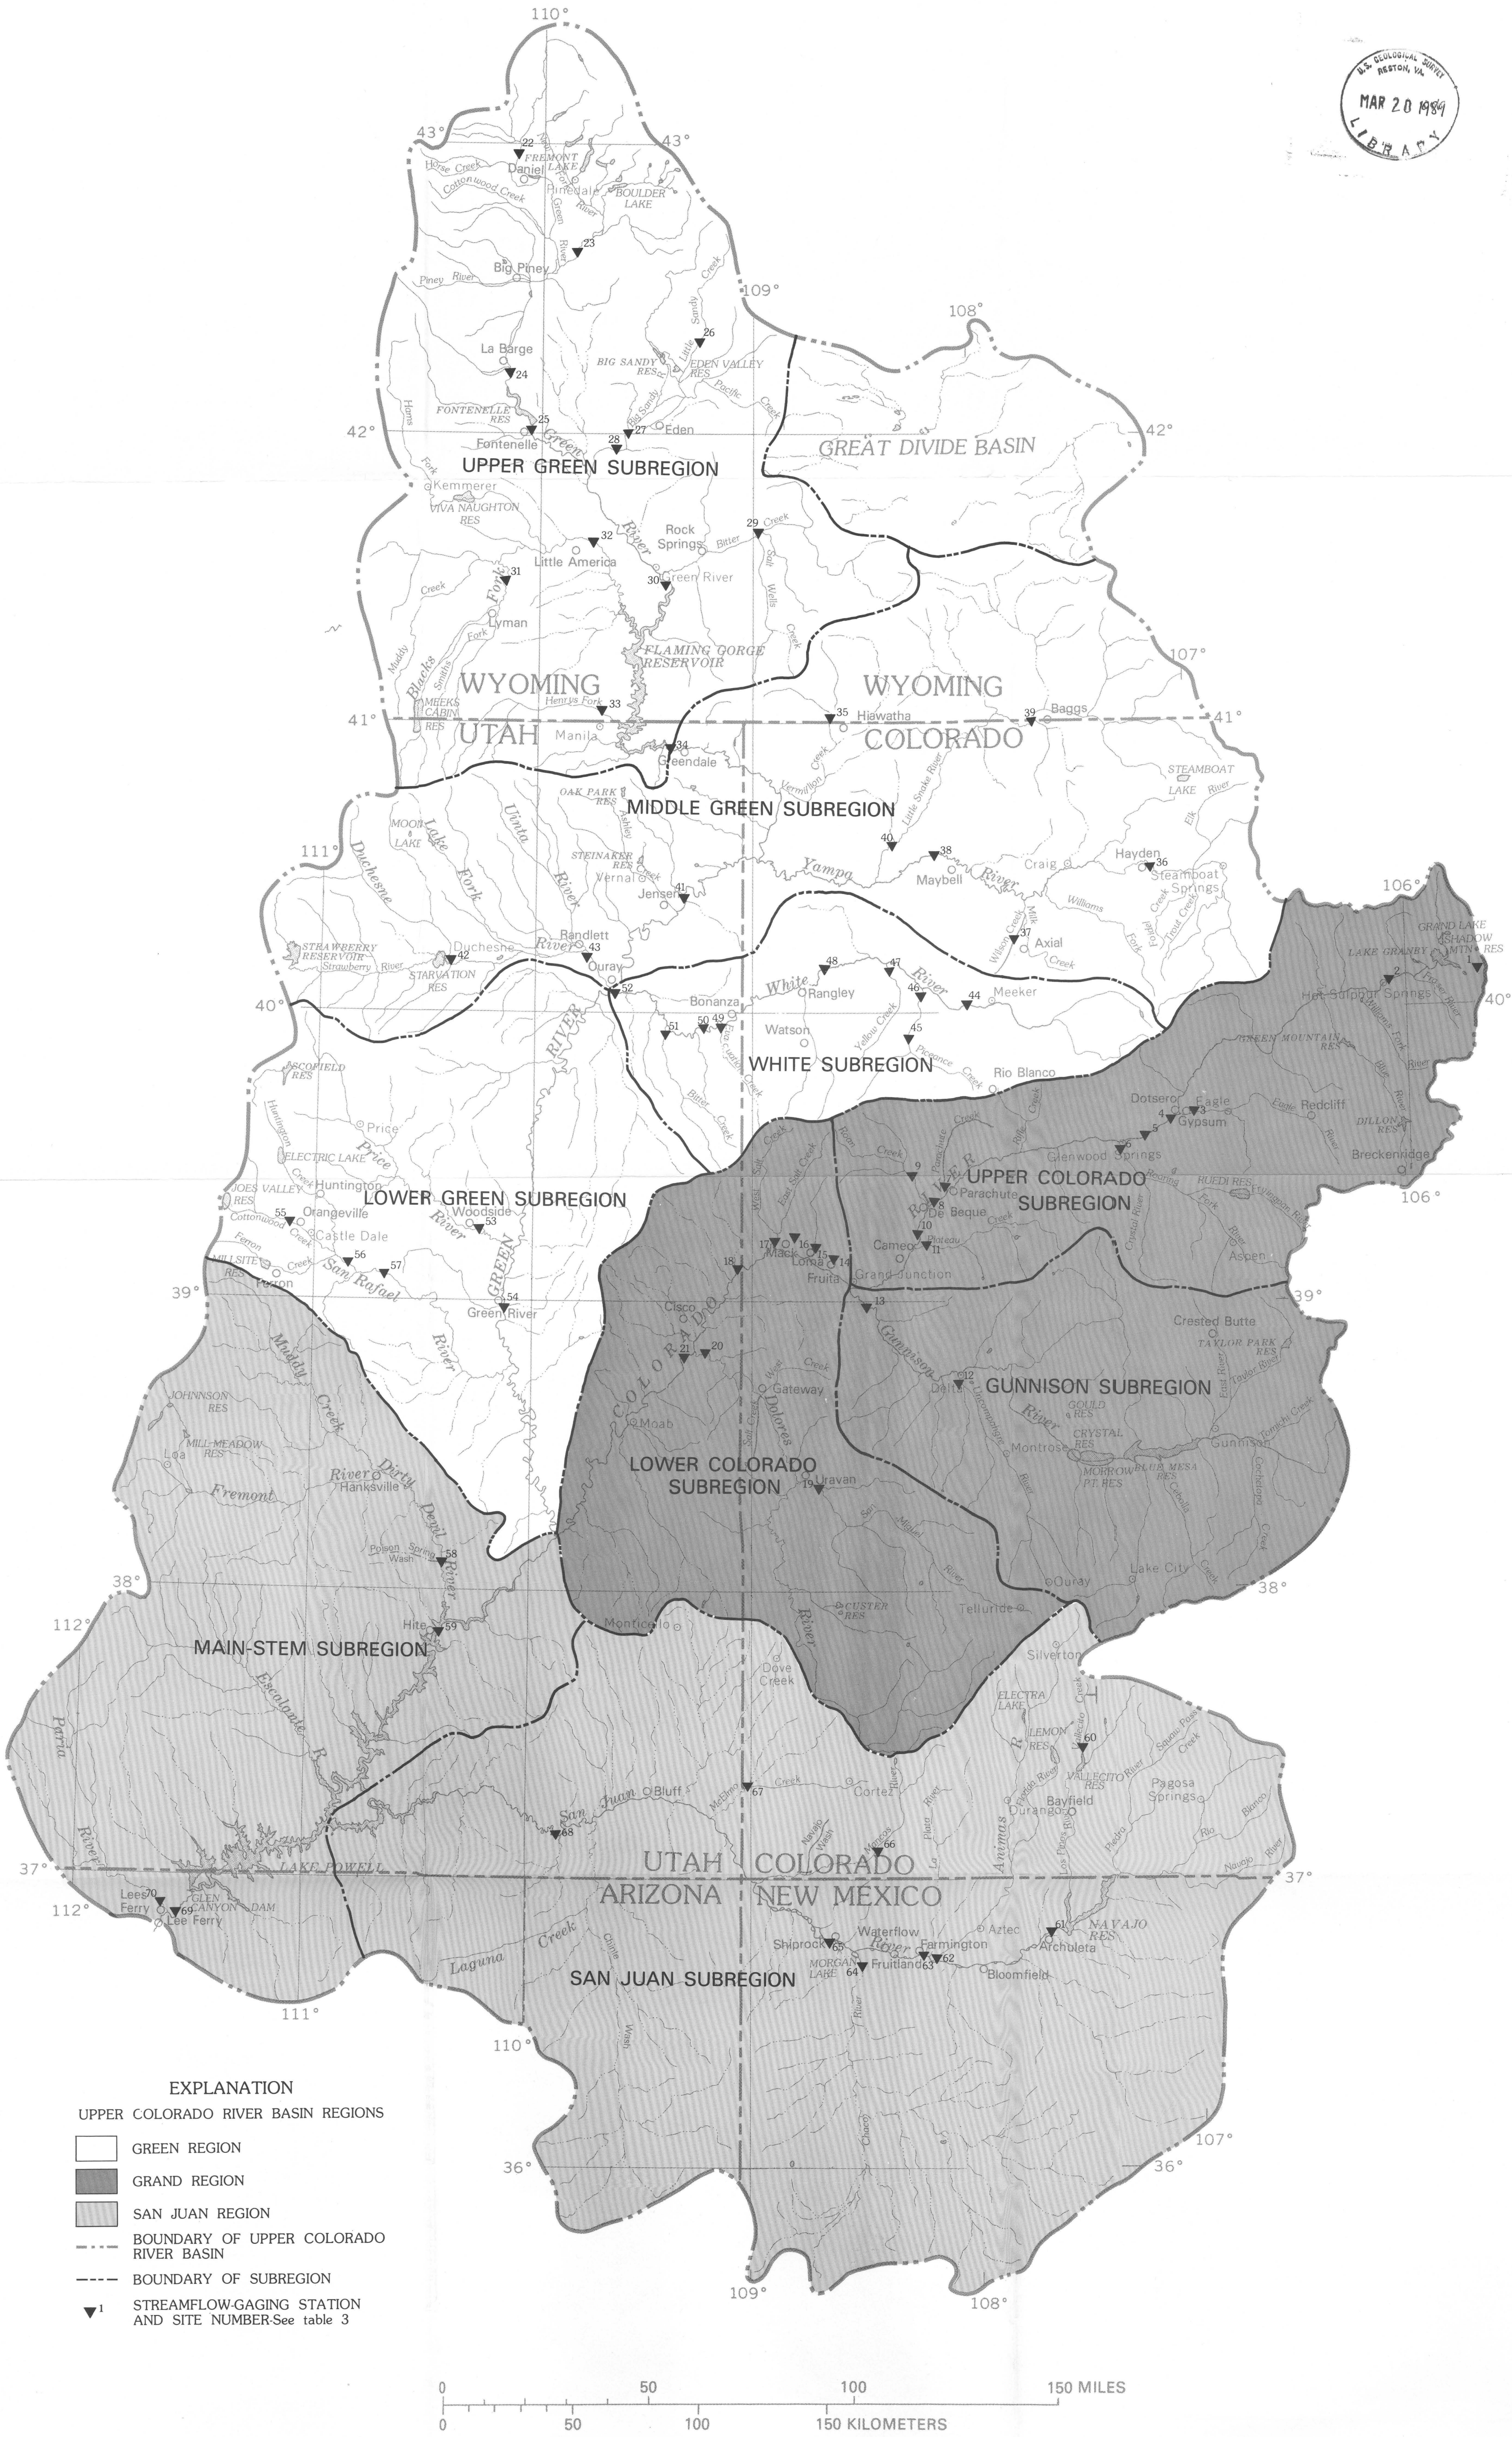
U.S. GEOLOGICAL SURVEY
RESTON, VA.
MAR 20 1984
LIBRARY

110°
43°
43°
22
FREMONT LAKE
Daniel
Horse Creek
Cottonwood Creek
Pinedale
Green River
BOULDER LAKE
23
Big Piney
Piney River
109°
108°
26
La Barge
24
BIG SANDY RES
EDEN VALLEY RES
Little Sandy Creek
Pacific Creek
Big Sandy
FONTENELLE RES
25
Fontenelle
27
Eden
28
42°
42°
GREAT DIVIDE BASIN
UPPER GREEN SUBREGION
Kemmerer
VIVA NAUGHTON RES
Hams Fork
29
Bitter Creek
Rock Springs
32
Little America
30
Green River
31
Lyman
Salt Wells Creek
FLAMING GORGE RESERVOIR
Blacks Fork
Smiths Fork
Muddy Creek
107°
WYOMING
WYOMING
MEEKS CABIN RES
Henrys Fork
33
35
Hiawatha
39
Baggs
41°
41°
UTAH
Manila
34
Greendale
COLORADO
Vermillion Creek
Little Snake River
STEAMBOAT LAKE
Elk River
OAK PARK RES
MIDDLE GREEN SUBREGION
MOON LAKE
Lake Fork
Uinta River
Ashley Creek
STEINAKER RES
Vernal
40
38
111°
Duchesne
Jensen
41
Yampa
Maybell
River
Craig
Hayden
36
Steamboat Springs
Williams Fork
Trout Creek
106°
Milk Creek
37
Axial
Wilson Creek
GRAND LAKE
SHADOW MTN RES
LAKE GRANBY
STRAWBERRY RESERVOIR
Strawberry River
42
Duchesne
River
Randlett
43
Ouray
STARVATION RES
52
48
47
White
River
Rangley
46
44
Meeker
2
Hot Sulphur Springs
40°
40°
Bonanza
51
50
49
Evacuation Creek
Watson
Yellow Creek
45
Piceance Creek
WHITE SUBREGION
Rio Blanco
GREEN MOUNTAIN RES
Williams Fork
Blue River
SCOFIELD RES
Price
Bitter Creek
Huntington
Price River
ELECTRIC LAKE
JOES VALLEY RES
Huntington
LOWER GREEN SUBREGION
Woodside
53
Orangeville
55
Cottonwood Creek
Castle Dale
Ferron
MILLSITE RES
Ferron
56
57
San Rafael River
54
Green River
GREEN
Cisco
COLORADO
Roan Creek
9
Parachute Creek
West Salt Creek
East Salt Creek
17
16
18
Mack
Loma
15
14
Fruita
Grand Junction
10
Cameo
11
Plateau
8
De Beque
Parachute
UPPER COLORADO SUBREGION
Rifle Creek
Glenwood Springs
6
5
4
Gypsum
3
Eagle
Dotsero
Redcliff
Eagle River
DILLON RES
Breckenridge
Roaring Fork
Crystal River
RUEDI RES
Fryingpan River
Aspen
106°
39°
39°
13
Gunnison
21
20
Gateway
West Creek
Dolores
Delta
12
GUNNISON SUBREGION
Crested Butte
TAYLOR PARK RES
East Taylor River
GOULD RES
CRYSTAL RES
Montrose
MORROW PT. RES
BLUE MESA RES
Gunnison
Tomichi Creek
Cochetopa Creek
Uncompahgre River
Cebolla Creek
Moab
Salt Creek
LOWER COLORADO SUBREGION
19
Uravan
San Miguel
JOHNSON RES
Muddy Creek
Loa
MILL MEADOW RES
Fremont
Dirty Devil River
Hanksville
Poison Spring Wash
58
38°
38°
Ouray
Lake City
Telluride
112°
Hite
59
CUSTER RES
Monticello
MAIN-STEM SUBREGION
Dove Creek
Silverton
Escalante R
ELECTRA LAKE
LEMON RES
60
VALLECITO RES
Pagosa Springs
Paria
San Juan
Bluff
McElmo Creek
67
Cortez
Durango
Bayfield
Piedra River
Los Pinos River
Animas
Florida River
La Plata River
68
Navajo Wash
66
Mancos
Rio Blanco
Navajo River
37°
37°
LAKE POWELL
UTAH COLORADO
ARIZONA NEW MEXICO
70
Lees Ferry
69
Lee Ferry
GLEN CANYON DAM
112°
Laguna Creek
Chinle Wash
Shiprock
65
Waterflow
River
Farmington
Aztec
61
Archuleta
NAVAJO RES
64
Fruitland
63
62
Bloomfield
MORGAN LAKE
SAN JUAN SUBREGION
111°
110°
Chaco River
107°
36°
36°
109°
108°

EXPLANATION
UPPER COLORADO RIVER BASIN REGIONS
GREEN REGION
GRAND REGION
SAN JUAN REGION
BOUNDARY OF UPPER COLORADO RIVER BASIN
BOUNDARY OF SUBREGION
$\blacktriangledown^1$ STREAMFLOW-GAGING STATION AND SITE NUMBER-See table 3

0 50 100 150 MILES
0 50 100 150 KILOMETERS